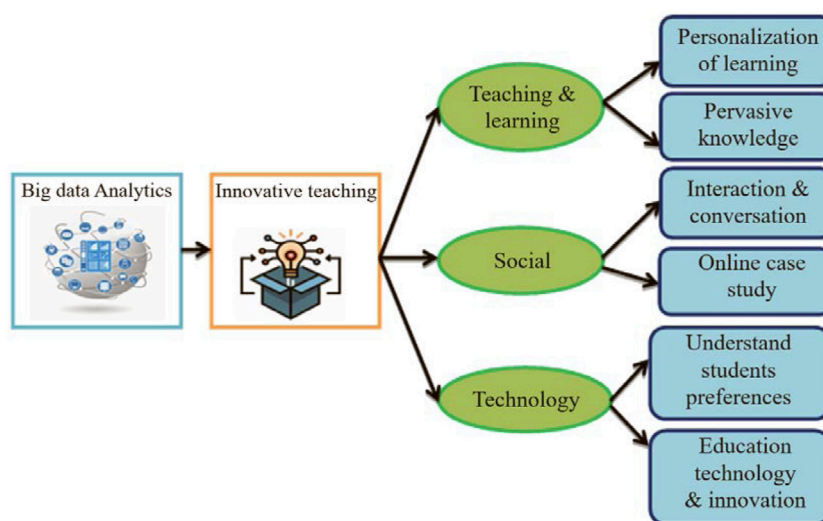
Big data Analytics

Innovative teaching

Teaching & learning

Social

Technology

Personalization of learning

Pervasive knowledge

Interaction & conversation

Online case study

Understand students preferences

Education technology & innovation